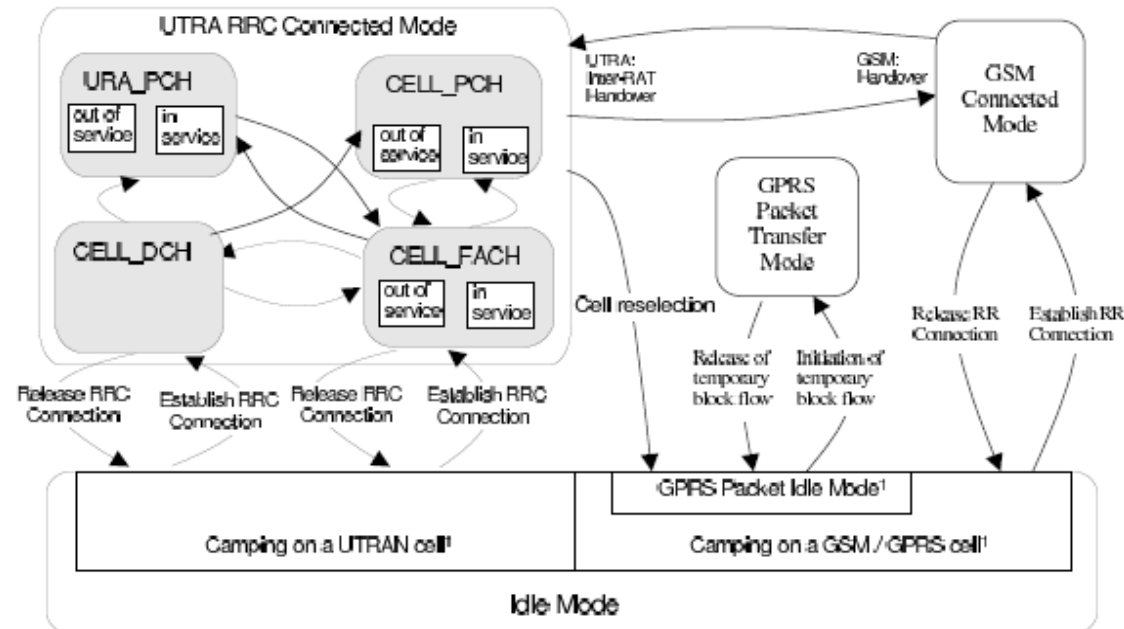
UTRA RRC Connected Mode

URA_PCH

out of service

in service

CELL_PCH

out of service

in service

CELL_DCH

CELL_FACH

out of service

in service

UTRA: Inter-RAT Handover

GSM: Handover

GSM Connected Mode

GPRS Packet Transfer Mode

Cell reselection

Release of temporary block flow

Initiation of temporary block flow

Release RR Connection

Establish RR Connection

Release RRC Connection

Establish RRC Connection

Release RRC Connection

Establish RRC Connection

GPRS Packet Idle Mode$^1$

Camping on a UTRAN cell$^1$

Camping on a GSM / GPRS cell$^1$

Idle Mode